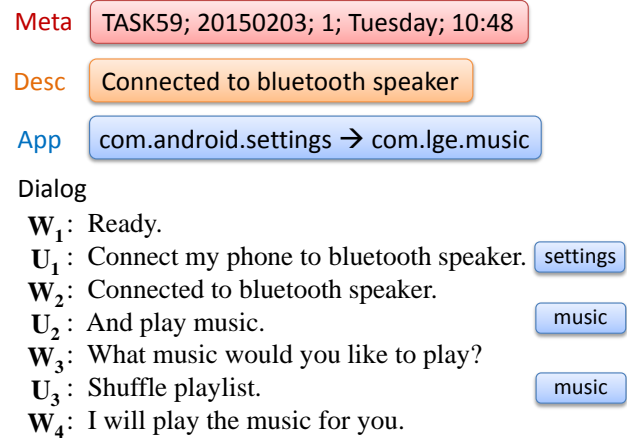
Meta TASK59; 20150203; 1; Tuesday; 10:48

Desc Connected to bluetooth speaker

App com.android.settings → com.lge.music

Dialog

$W_1$: Ready.
$U_1$: Connect my phone to bluetooth speaker. settings
$W_2$: Connected to bluetooth speaker.
$U_2$: And play music. music
$W_3$: What music would you like to play?
$U_3$: Shuffle playlist. music
$W_4$: I will play the music for you.